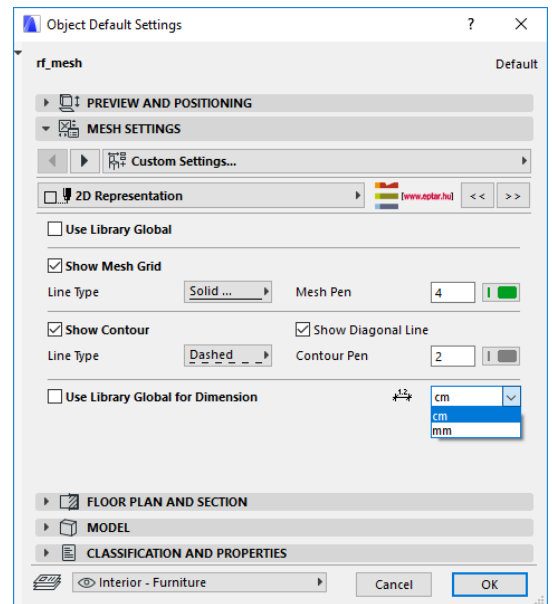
Object Default Settings ? ✕

rf_mesh

Default

PREVIEW AND POSITIONING

MESH SETTINGS

Custom Settings...

2D Representation

[www.eptar.hu]

<<

>>

Use Library Global

Show Mesh Grid

Line Type

Solid ...

Mesh Pen

4

Show Contour

Show Diagonal Line

Line Type

Dashed

Contour Pen

2

Use Library Global for Dimension

12

cm

cm

mm

FLOOR PLAN AND SECTION

MODEL

CLASSIFICATION AND PROPERTIES

Interior - Furniture

Cancel

OK